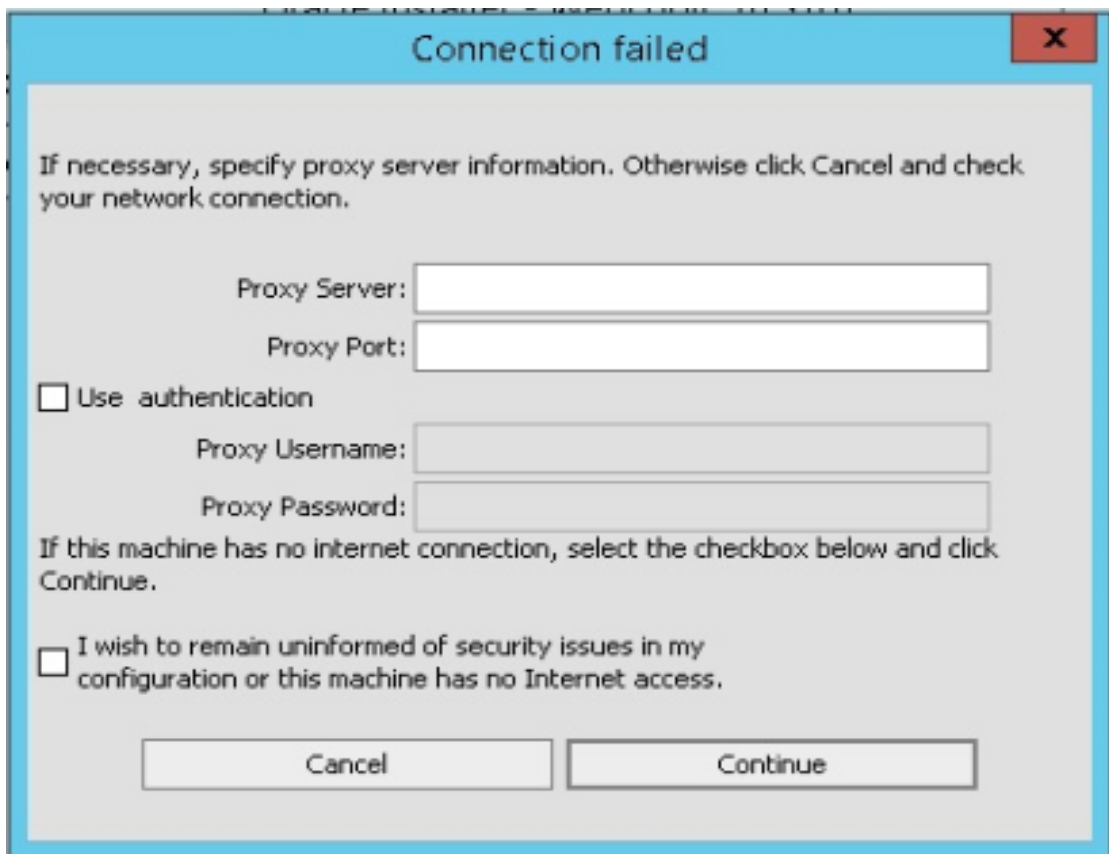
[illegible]

Connection failed

x

If necessary, specify proxy server information. Otherwise click Cancel and check your network connection.

Proxy Server:

Proxy Port:

Use authentication

Proxy Username:

Proxy Password:

If this machine has no internet connection, select the checkbox below and click Continue.

I wish to remain uninformed of security issues in my configuration or this machine has no Internet access.

Cancel

Continue